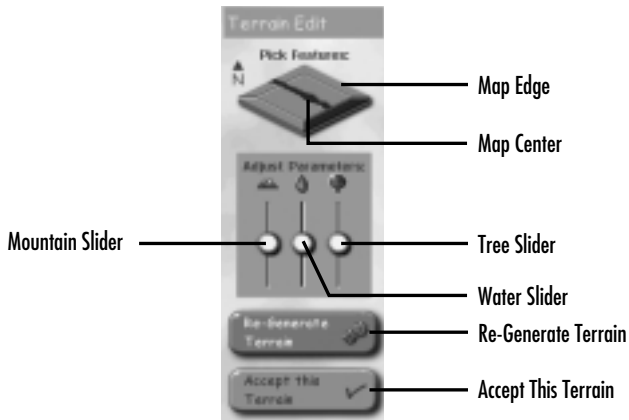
Terrain Edit

Pick Features:

N

Map Edge

Map Center

Adjust Parameters:

Mountain Slider

Tree Slider

Water Slider

Re-Generate Terrain

Re-Generate Terrain

Accept this Terrain

Accept This Terrain